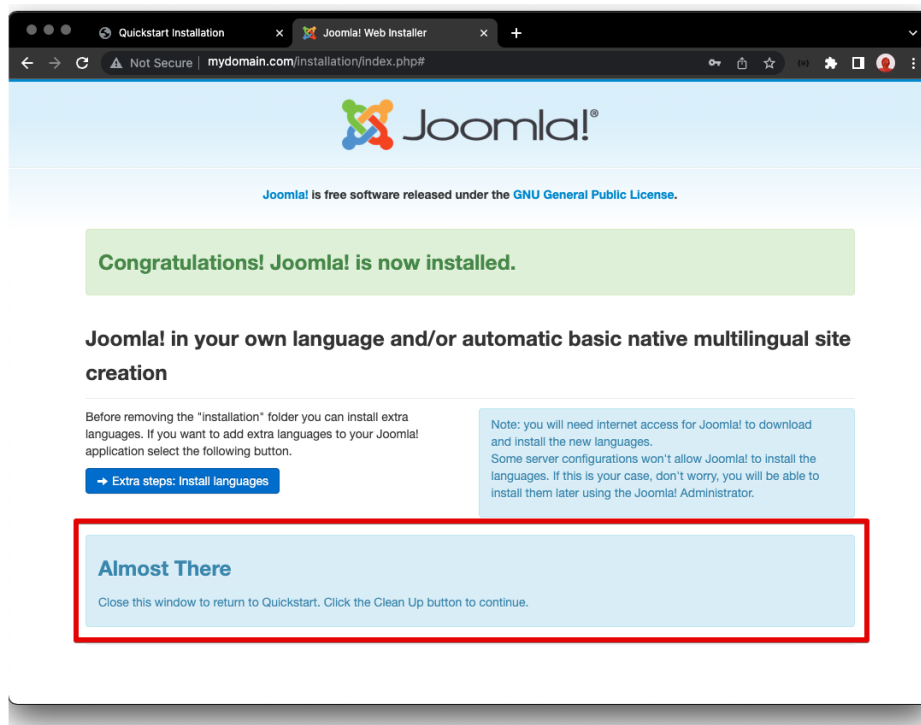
Quickstart Installation
Joomla! Web Installer
Not Secure | mydomain.com/installation/index.php#

Joomla!®

Joomla! is free software released under the GNU General Public License.

Congratulations! Joomla! is now installed.

Joomla! in your own language and/or automatic basic native multilingual site creation

Before removing the "installation" folder you can install extra languages. If you want to add extra languages to your Joomla! application select the following button.

➜ Extra steps: Install languages

Note: you will need internet access for Joomla! to download and install the new languages.
Some server configurations won't allow Joomla! to install the languages. If this is your case, don't worry, you will be able to install them later using the Joomla! Administrator.

Almost There

Close this window to return to Quickstart. Click the Clean Up button to continue.